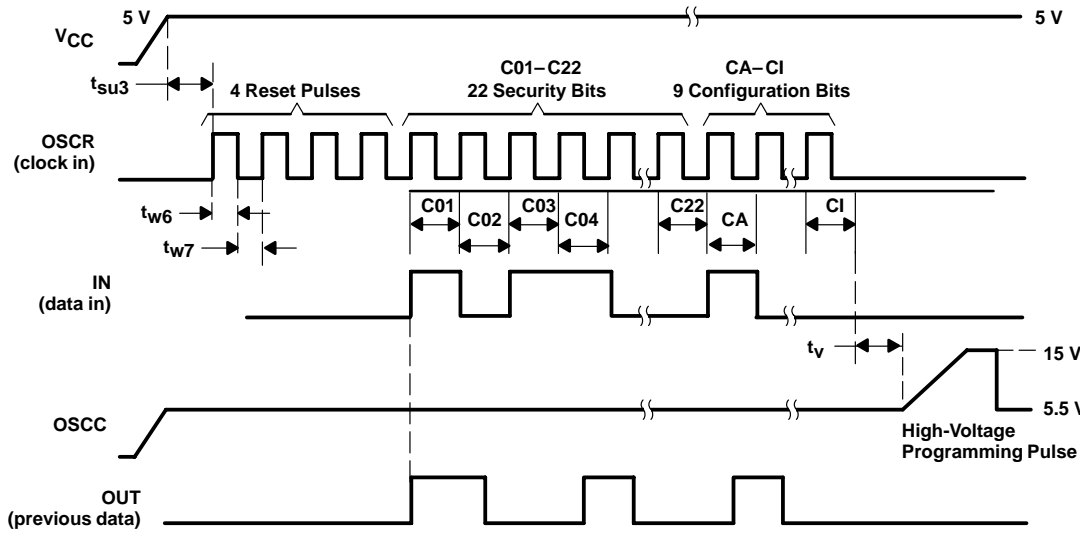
5 V

$V_{CC}$

5 V

$t_{su3}$

4 Reset Pulses

C01–C22
22 Security Bits

CA–CI
9 Configuration Bits

OSCR
(clock in)

$t_{w6}$

$t_{w7}$

C01

C02

C03

C04

C22

CA

CI

IN
(data in)

$t_v$

15 V

OSCC

5.5 V

High-Voltage
Programming Pulse

OUT
(previous data)